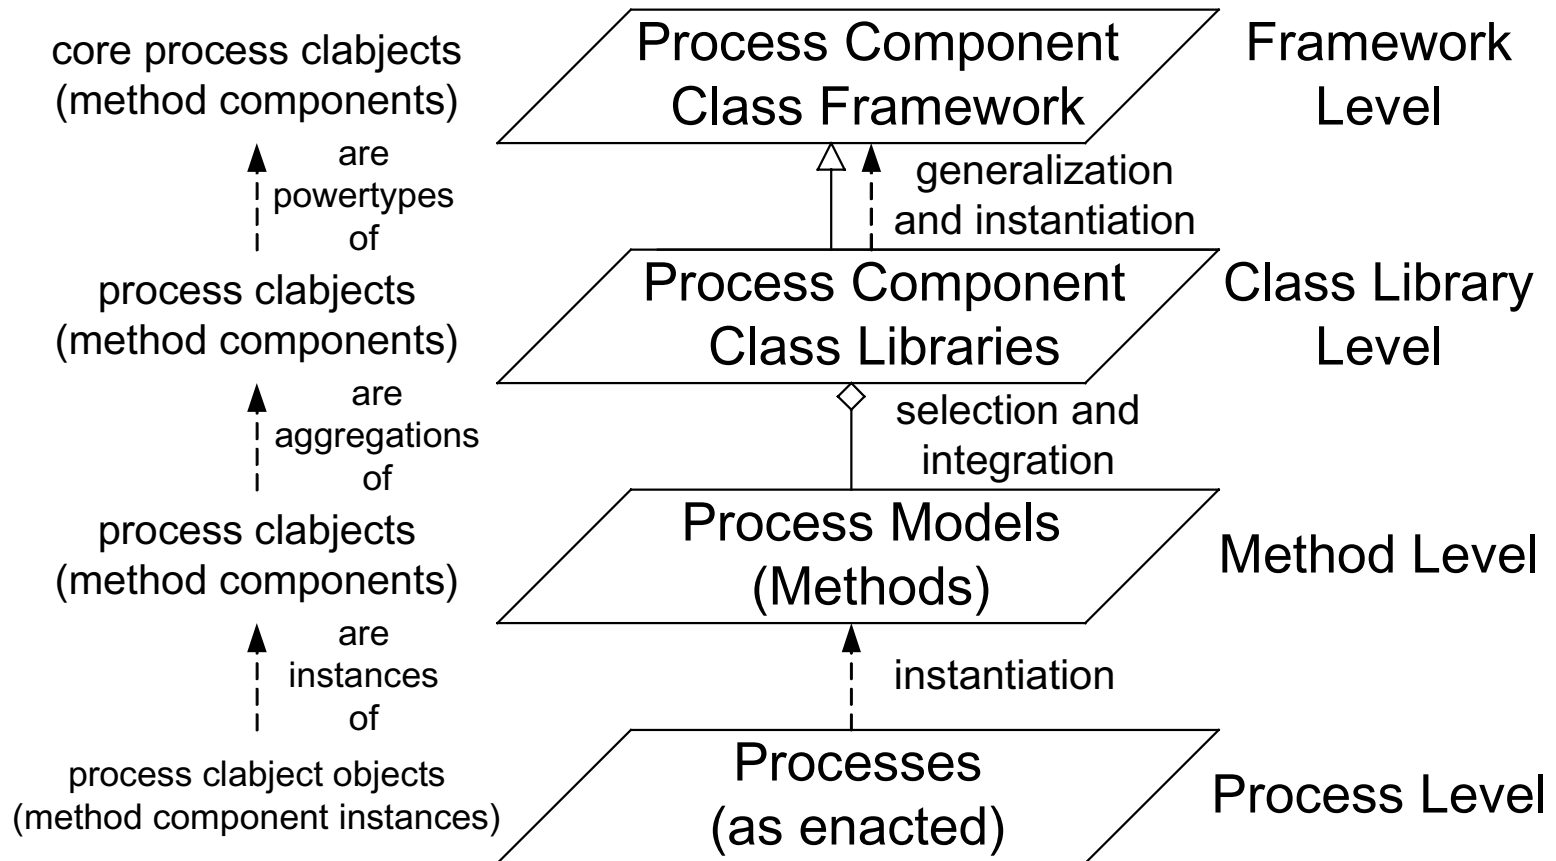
core process clabjects (method components)

are powertypes of

process clabjects (method components)

are aggregations of

process clabjects (method components)

are instances of

process clabject objects (method component instances)

Process Component Class Framework

generalization and instantiation

Process Component Class Libraries

selection and integration

Process Models (Methods)

instantiation

Processes (as enacted)

Framework Level

Class Library Level

Method Level

Process Level